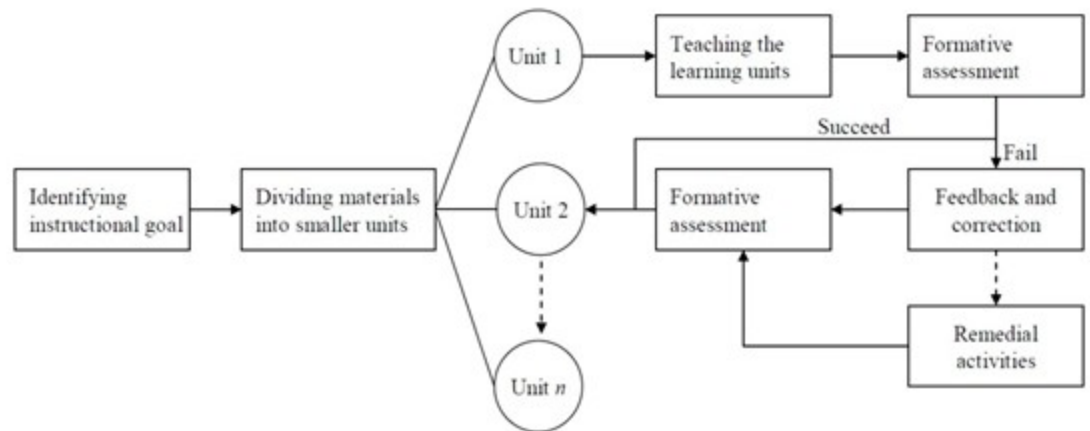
Identifying instructional goal

Dividing materials into smaller units

Unit 1

Teaching the learning units

Formative assessment

Succeed

Fail

Unit 2

Formative assessment

Feedback and correction

Unit $n$

Remedial activities